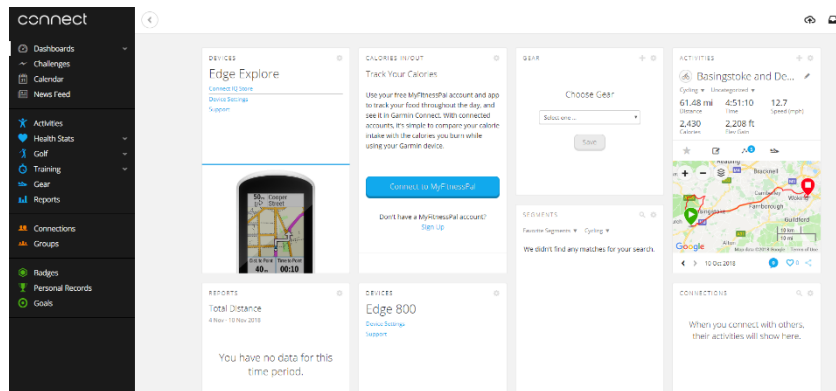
connect

Dashboards
Challenges
Calendar
News Feed

Activities
Health Stats
Golf
Training
Gear
Reports

Connections
Groups

Badges
Personal Records
Goals

DEVICES
Edge Explore
Connect IQ Store
Device Settings
Support

Cooper
Street
40.2
00:10

CALORIES IN/OUT
Track Your Calories
Use your free MyFitnessPal account and app to track your food throughout the day, and see it in Garmin Connect. With connected accounts, it's simple to compare your calorie intake with the calories you burn while using your Garmin device.
Connect to MyFitnessPal
Don't have a MyFitnessPal account?
Sign Up

GEAR
Choose Gear
Select one...
Save

SEGMENTS
Favorite Segments ▾ Cycling ▾
We didn't find any matches for your search.

ACTIVITIES
Basingstoke and De...
Cycling ▾ Uncategorized ▾
61.48 mi
Distance
4:51:10
Time
12.7
Speed (mph)
2,430
Calories
2,208 ft
Elev Gain
Reading
Bracknell
Farnborough
Guildford
Woking
Basingstoke
10 km
10 mi
Google
Map data ©2018 Google
Terms of Use
10 Oct 2018
0

REPORTS
Total Distance
4 Nov - 10 Nov 2018
You have no data for this time period.

DEVICES
Edge 800
Device Settings
Support

CONNECTIONS
When you connect with others, their activities will show here.